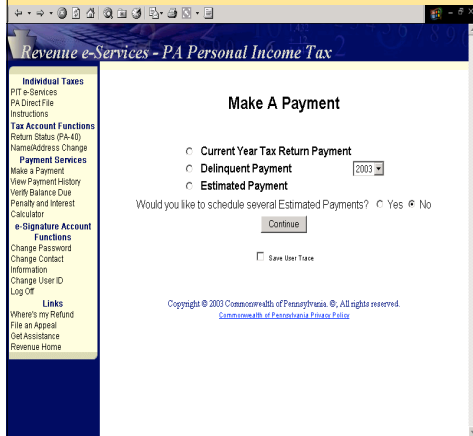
Revenue e-Services - PA Personal Income Tax

Individual Taxes
PIT e-Services
PA Direct File
Instructions
Tax Account Functions
Return Status (PA-40)
Name/Address Change
Payment Services
Make a Payment
View Payment History
Verify Balance Due
Penalty and Interest Calculator
e-Signature Account Functions
Change Password
Change Contact Information
Change User ID
Log Off
Links
Where's my Refund
File an Appeal
Get Assistance
Revenue Home

Make A Payment

Current Year Tax Return Payment
Delinquent Payment 2003
Estimated Payment

Would you like to schedule several Estimated Payments? Yes No

Continue

Save User Trace

Copyright © 2003 Commonwealth of Pennsylvania. ©; All rights reserved.
Commonwealth of Pennsylvania Privacy Policy